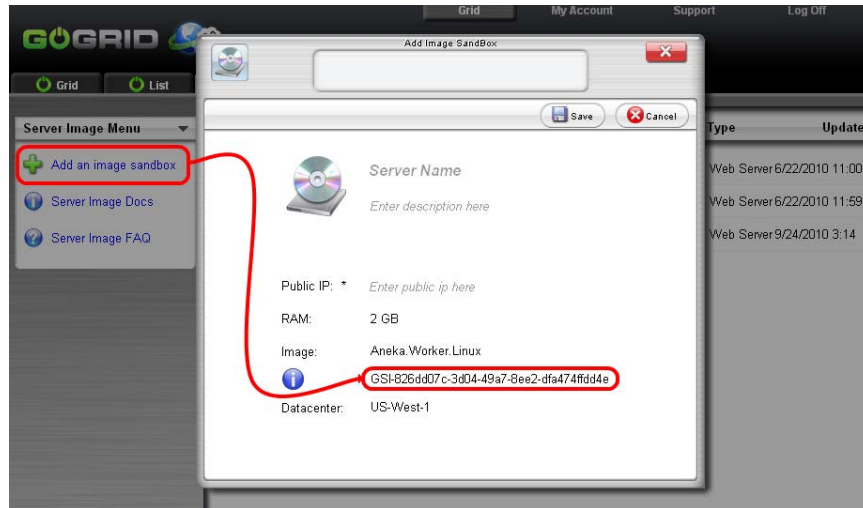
GOGRID

Grid My Account Support Log Off

Grid List

Server Image Menu

Add an image sandbox

Server Image Docs

Server Image FAQ

Add Image SandBox

Save Cancel

Server Name

Enter description here

Public IP: * Enter public ip here

RAM: 2 GB

Image: Aneka.Worker.Linux

GSI-826dd07c-3d04-49a7-8ee2-dfa474ffdd4e

Datacenter: US-West-1

Type Update

Web Server 6/22/2010 11:00

Web Server 6/22/2010 11:59

Web Server 9/24/2010 3:14